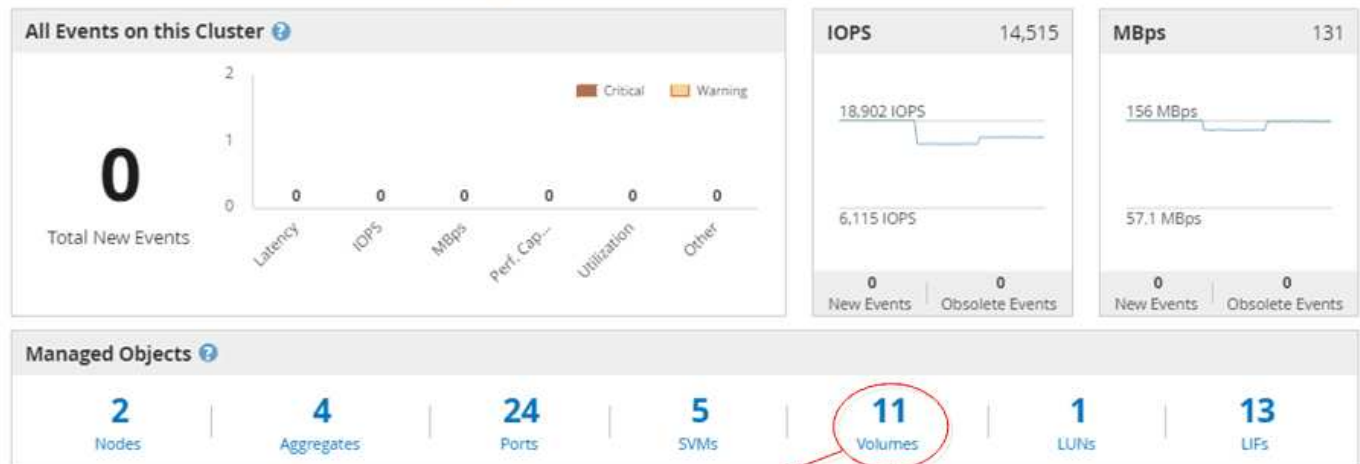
All Events on this Cluster

0
Total New Events

2
1
0

Critical Warning

0 0 0 0 0 0
Latency IOPS MBps Perf. Cap... Utilization Other

IOPS 14,515

18,902 IOPS

6,115 IOPS

0 New Events
0 Obsolete Events

MBps 131

156 MBps

57.1 MBps

0 New Events
0 Obsolete Events

Managed Objects

2 Nodes
4 Aggregates
24 Ports
5 SVMs
11 Volumes
1 LUNs
13 LIFs